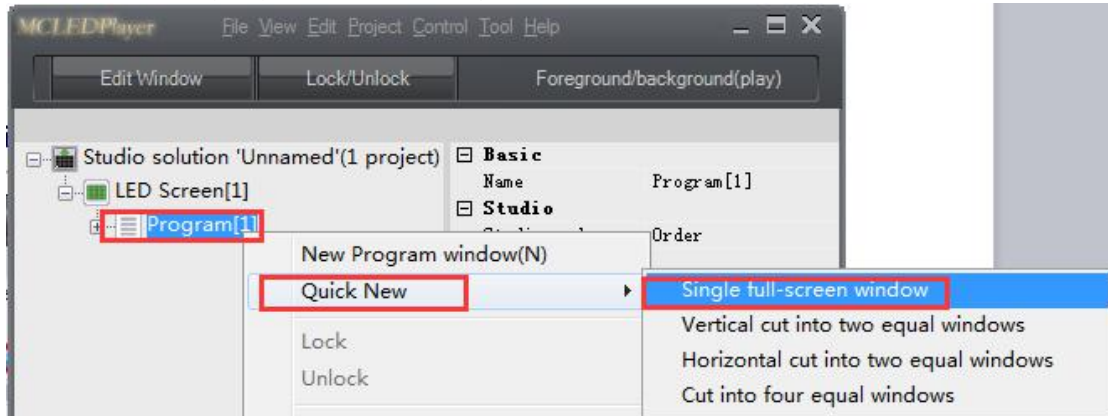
MCLEDPlayer File View Edit Project Control Tool Help

Edit Window | Lock/Unlock | Foreground/background(play)

Studio solution 'Unnamed'(1 project)
LED Screen[1]
Program[1]

Basic
Name Program[1]
Studio
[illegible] Order

New Program window(N)
Quick New
Lock
Unlock

Single full-screen window
Vertical cut into two equal windows
Horizontal cut into two equal windows
Cut into four equal windows